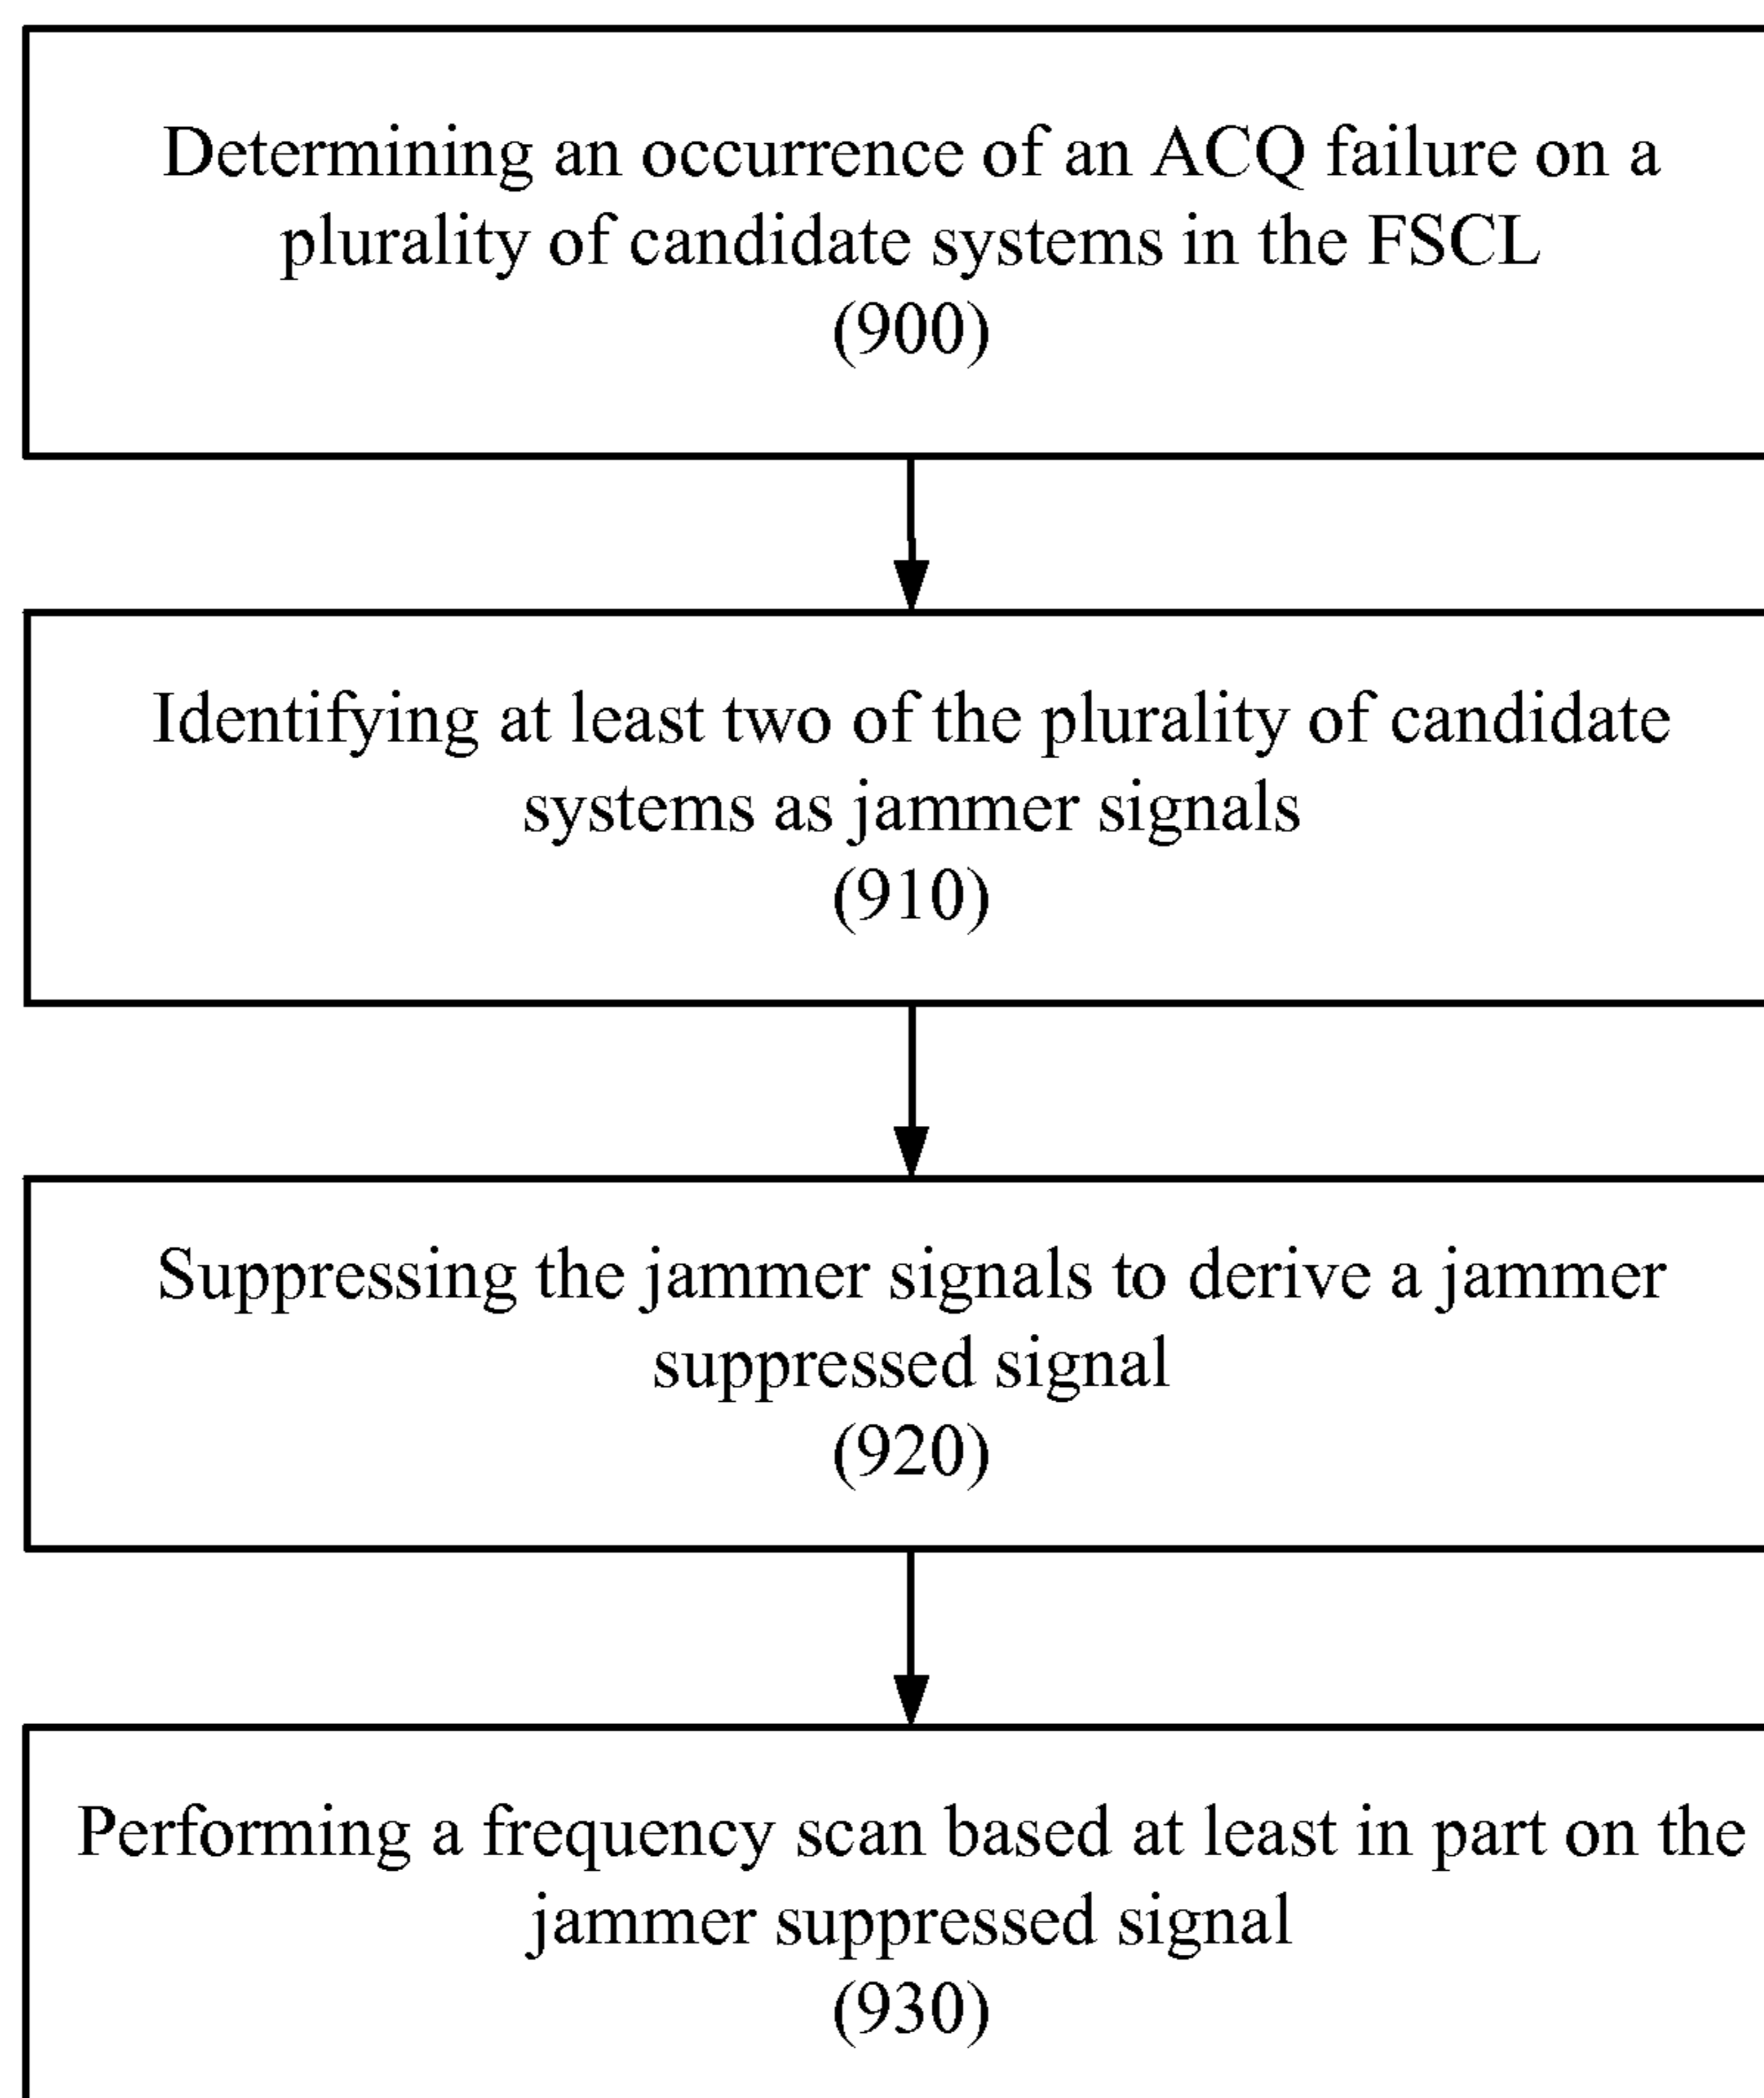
Determining an occurrence of an ACQ failure on a plurality of candidate systems in the FSCL
(900)

Identifying at least two of the plurality of candidate systems as jammer signals
(910)

Suppressing the jammer signals to derive a jammer suppressed signal
(920)

Performing a frequency scan based at least in part on the jammer suppressed signal
(930)